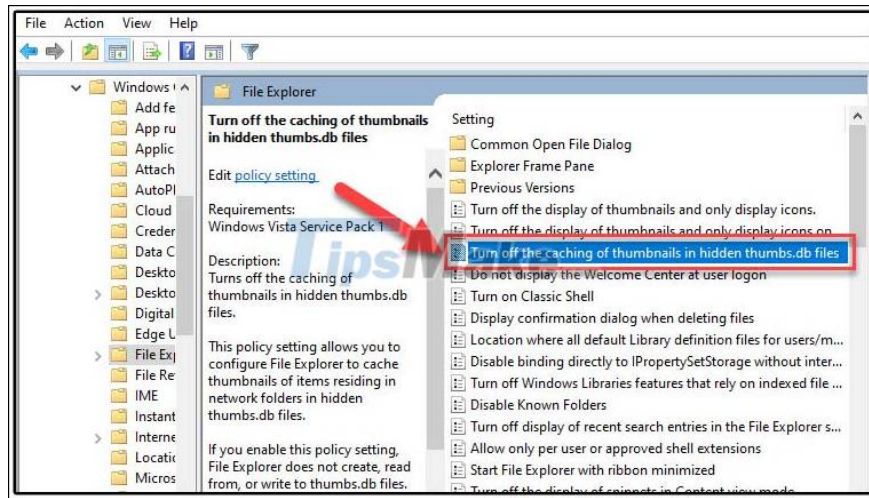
File Action View Help

Windows
Add fe
App ru
Applic
Attach
AutoPl
Cloud
Creder
Data C
Deskto
Deskto
Digital
Edge U
File Exp
File Re
IME
Instant
Interne
Locatic
Micros

File Explorer

Turn off the caching of thumbnails in hidden thumbs.db files

Edit policy setting

Requirements:
Windows Vista Service Pack 1

Description:
Turns off the caching of thumbnails in hidden thumbs.db files.

This policy setting allows you to configure File Explorer to cache thumbnails of items residing in network folders in hidden thumbs.db files.

If you enable this policy setting, File Explorer does not create, read from, or write to thumbs.db files.

Setting
Common Open File Dialog
Explorer Frame Pane
Previous Versions
Turn off the display of thumbnails and only display icons.
Turn off the display of thumbnails and only display icons on
Turn off the caching of thumbnails in hidden thumbs.db files
Do not display the Welcome Center at user logon
Turn on Classic Shell
Display confirmation dialog when deleting files
Location where all default Library definition files for users/m...
Disable binding directly to IPropertySetStorage without inter...
Turn off Windows Libraries features that rely on indexed file ...
Disable Known Folders
Turn off display of recent search entries in the File Explorer s...
Allow only per user or approved shell extensions
Start File Explorer with ribbon minimized
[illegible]